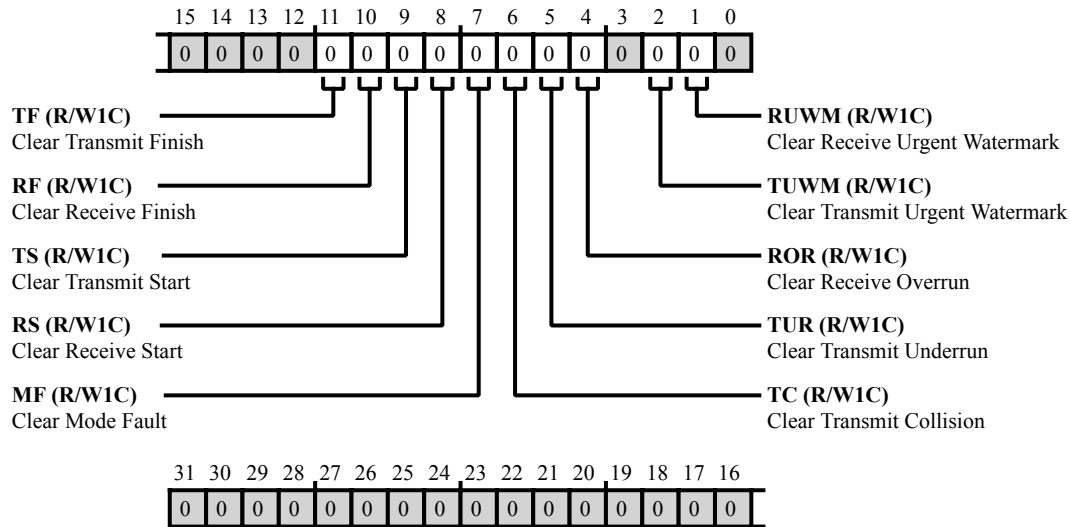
15 14 13 12 11 10 9 8 7 6 5 4 3 2 1 0

| 0 | 0 | 0 | 0 | 0 | 0 | 0 | 0 | 0 | 0 | 0 | 0 | 0 | 0 | 0 | 0 |
|---|---|---|---|---|---|---|---|---|---|---|---|---|---|---|---|

**TF (R/W1C)**
Clear Transmit Finish

**RF (R/W1C)**
Clear Receive Finish

**TS (R/W1C)**
Clear Transmit Start

**RS (R/W1C)**
Clear Receive Start

**MF (R/W1C)**
Clear Mode Fault

**RUWM (R/W1C)**
Clear Receive Urgent Watermark

**TUWM (R/W1C)**
Clear Transmit Urgent Watermark

**ROR (R/W1C)**
Clear Receive Overrun

**TUR (R/W1C)**
Clear Transmit Underrun

**TC (R/W1C)**
Clear Transmit Collision

31 30 29 28 27 26 25 24 23 22 21 20 19 18 17 16

| 0 | 0 | 0 | 0 | 0 | 0 | 0 | 0 | 0 | 0 | 0 | 0 | 0 | 0 | 0 | 0 |
|---|---|---|---|---|---|---|---|---|---|---|---|---|---|---|---|